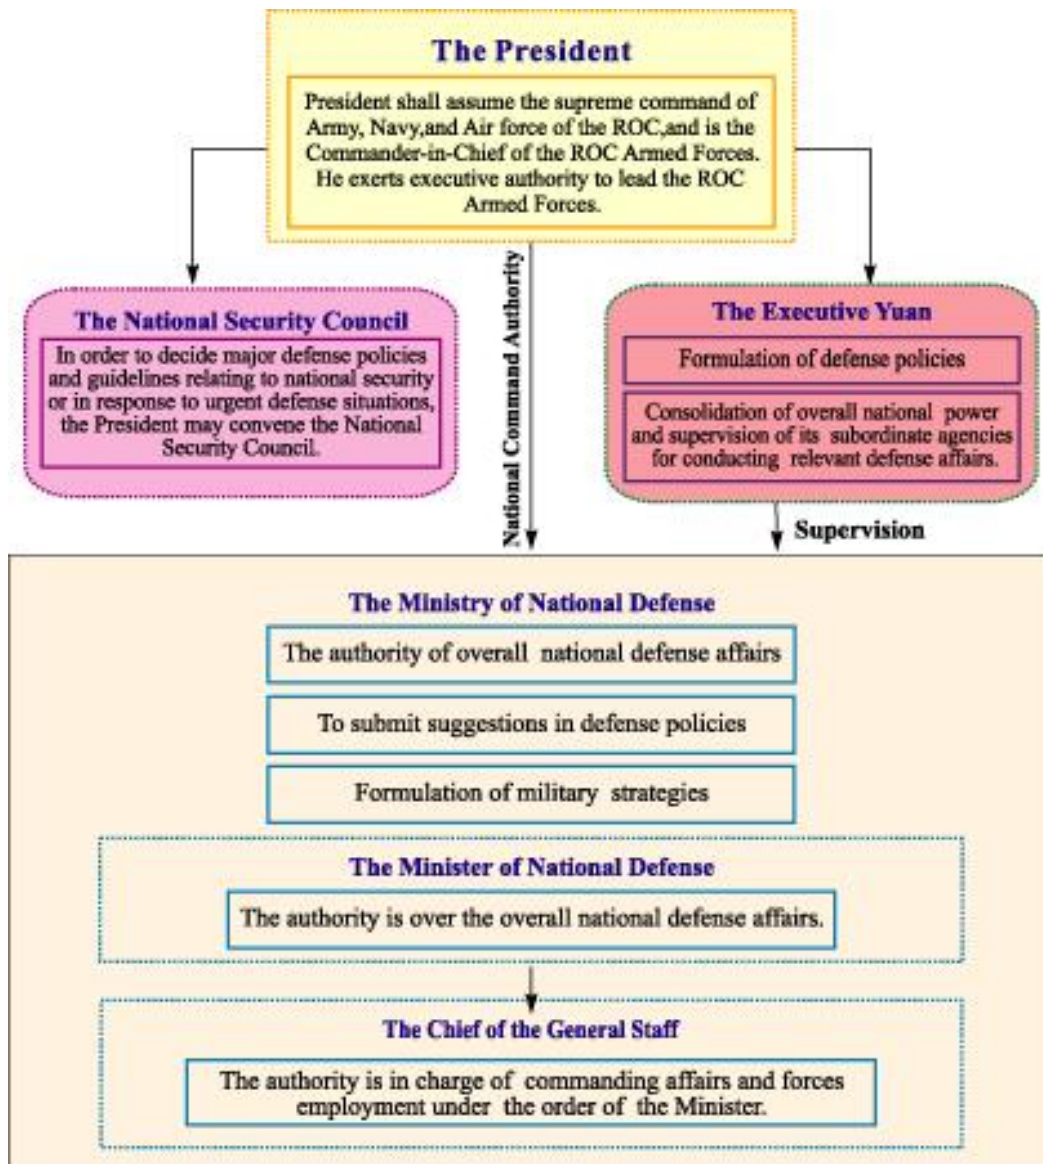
The President

President shall assume the supreme command of Army, Navy,and Air force of the ROC,and is the Commander-in-Chief of the ROC Armed Forces. He exerts executive authority to lead the ROC Armed Forces.

The National Security Council

In order to decide major defense policies and guidelines relating to national security or in response to urgent defense situations, the President may convene the National Security Council.

National Command Authority

The Executive Yuan

Formulation of defense policies

Consolidation of overall national power and supervision of its subordinate agencies for conducting relevant defense affairs.

Supervision

The Ministry of National Defense

The authority of overall national defense affairs

To submit suggestions in defense policies

Formulation of military strategies

The Minister of National Defense

The authority is over the overall national defense affairs.

The Chief of the General Staff

The authority is in charge of commanding affairs and forces employment under the order of the Minister.